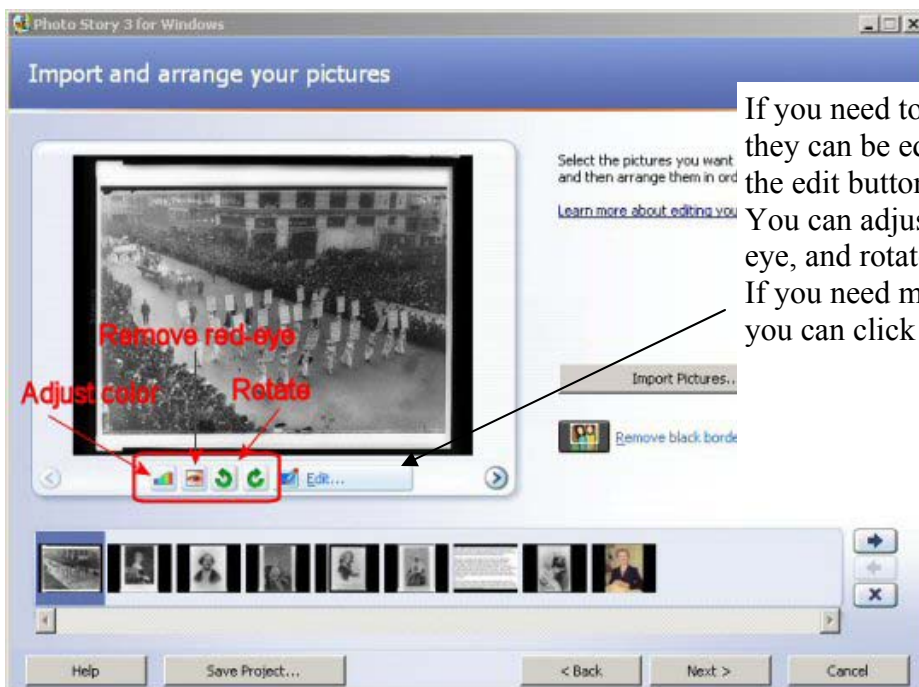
Photo Story 3 for Windows

Import and arrange your pictures

Select the pictures you want and then arrange them in ord

Learn more about editing you

If you need to they can be ed the edit button You can adjus eye, and rotat If you need m you can click

Remove red-eye

Adjust color

Rotate

Edit...

Import Pictures...

Remove black borde

Help

Save Project...

< Back

Next >

Cancel